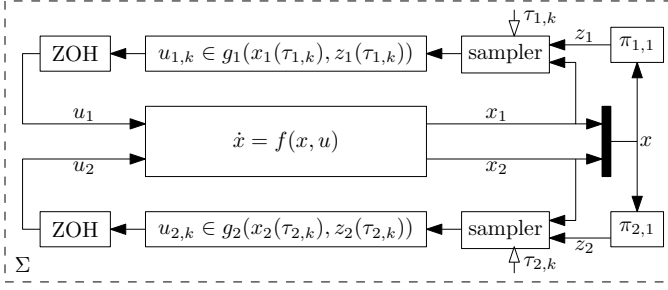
$\tau_{1,k}$

ZOH

$u_{1,k} \in g_1(x_1(\tau_{1,k}), z_1(\tau_{1,k}))$

sampler

$z_1$

$\pi_{1,1}$

$u_1$

$x_1$

$\dot{x} = f(x, u)$

$x$

$u_2$

$x_2$

ZOH

$u_{2,k} \in g_2(x_2(\tau_{2,k}), z_2(\tau_{2,k}))$

sampler

$\pi_{2,1}$

$z_2$

$\Sigma$

$\tau_{2,k}$